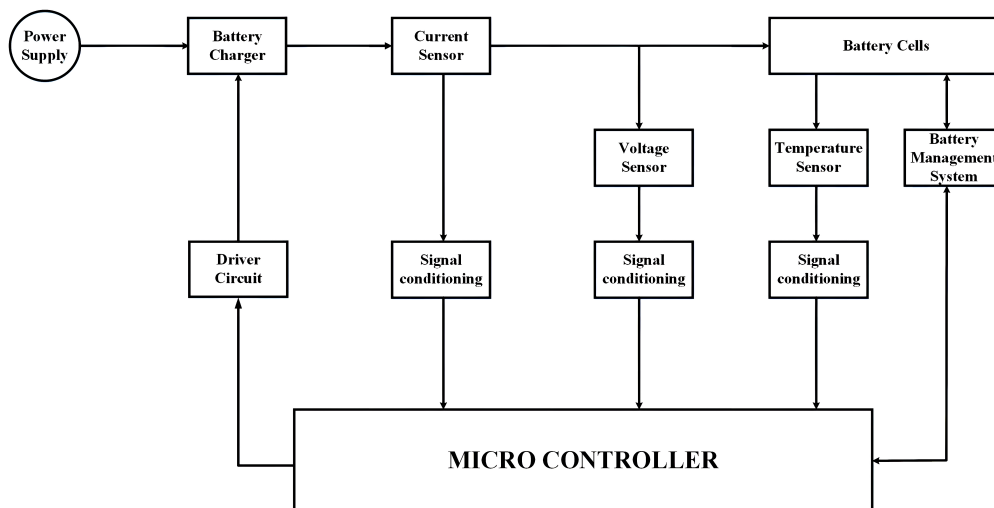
Power Supply

Battery Charger

Current Sensor

Battery Cells

Voltage Sensor

Temperature Sensor

Battery Managemen System

Driver Circuit

Signal conditioning

Signal conditioning

Signal conditioning

MICRO CONTROLLER